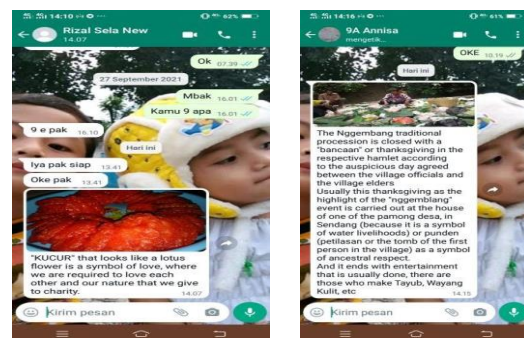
14.10 62%

Rizal Sela New
14.07

Ok 07.39

27 September 2021

Mbak 16.01

Kamu 9 apa 16.01

9 e pak 16.10

Hari ini

Iya pak siap 13.41

Oke pak 13.41

"KUCUR" that looks like a lotus flower is a symbol of love, where we are required to love each other and our nature that we give to charity. 14.07

Kirim pesan

14.16 61%

9A Annisa
mengetik...

OKE 10.19

Hari ini

The Nggembang traditional procession is closed with a "bancaan" or thanksgiving in the respective hamlet according to the auspicious day agreed between the village officials and the village elders
Usually this thanksgiving as the highlight of the "nggembang" event is carried out at the house of one of the pamong desa, in Sendang (because it is a symbol of water livelihoods) or punden (petilasan or the tomb of the first person in the village) as a symbol of ancestral respect.
And it ends with entertainment that is usually done, there are those who make Tayub, Wayang Kulit, etc 14.15

Kirim pesan